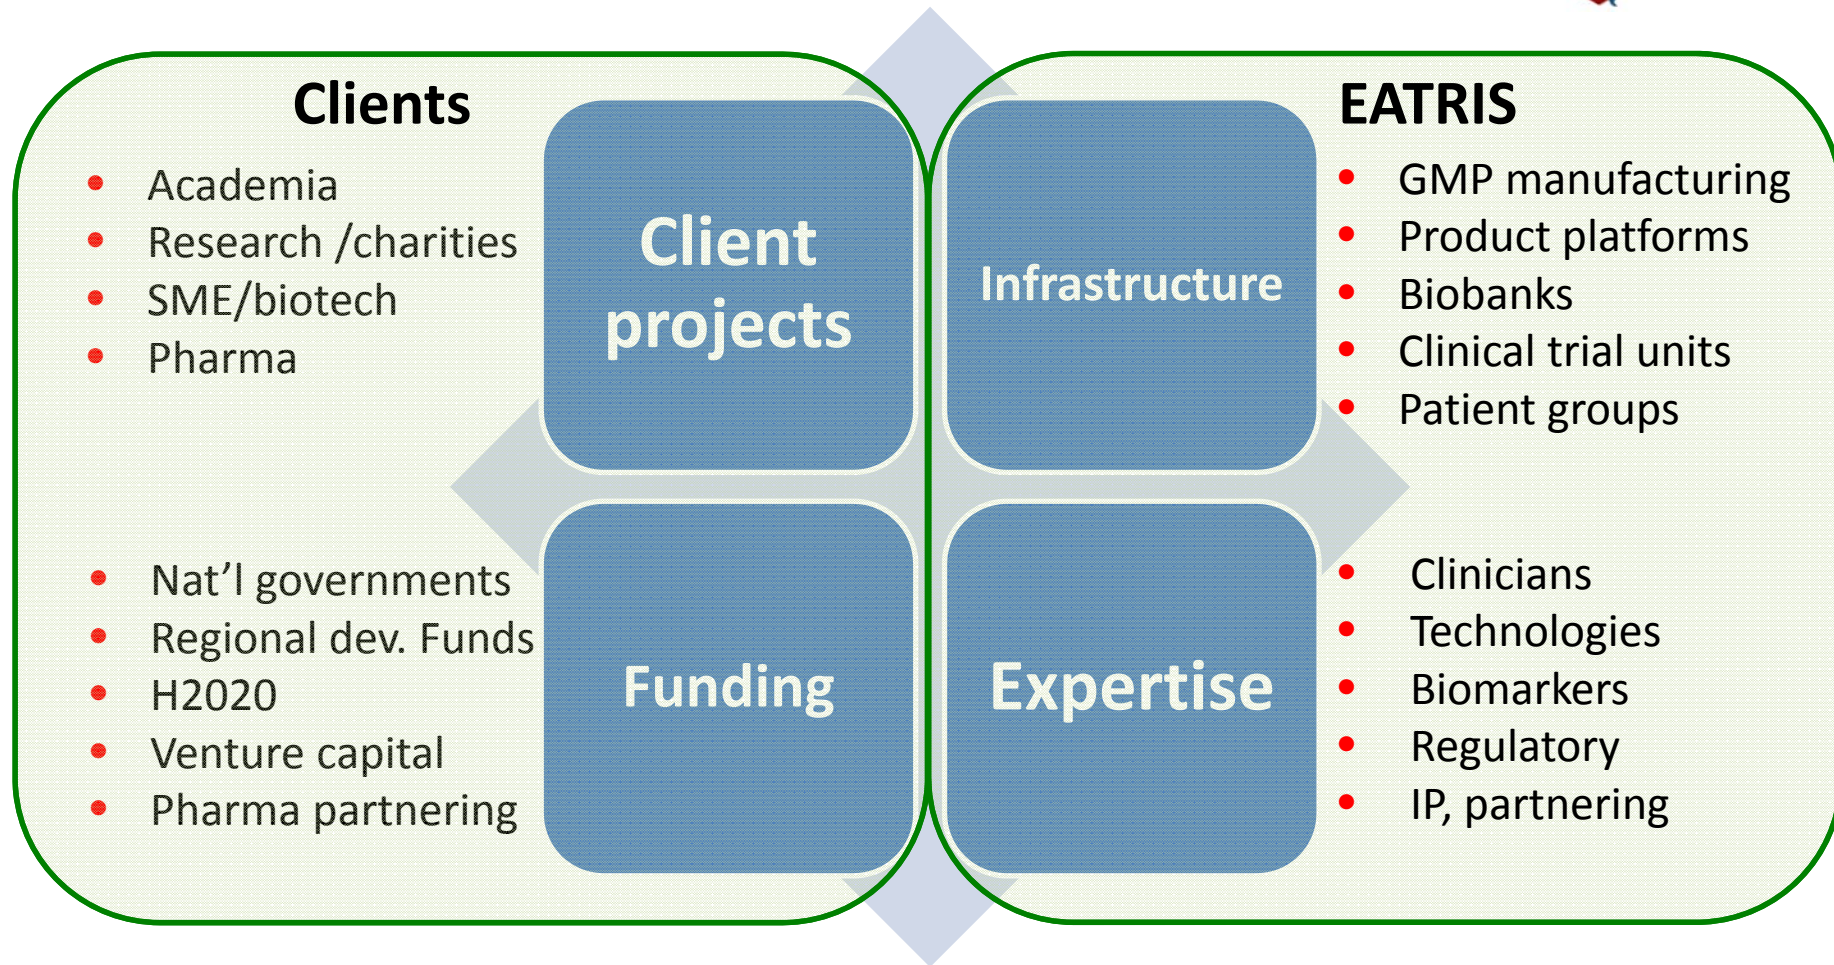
Clients

- Academia
- Research /charities
- SME/biotech
- Pharma

Client projects

Infrastructure

EATRIS

- GMP manufacturing
- Product platforms
- Biobanks
- Clinical trial units
- Patient groups

- Nat'l governments
- Regional dev. Funds
- H2020
- Venture capital
- Pharma partnering

Funding

Expertise

- Clinicians
- Technologies
- Biomarkers
- Regulatory
- IP, partnering